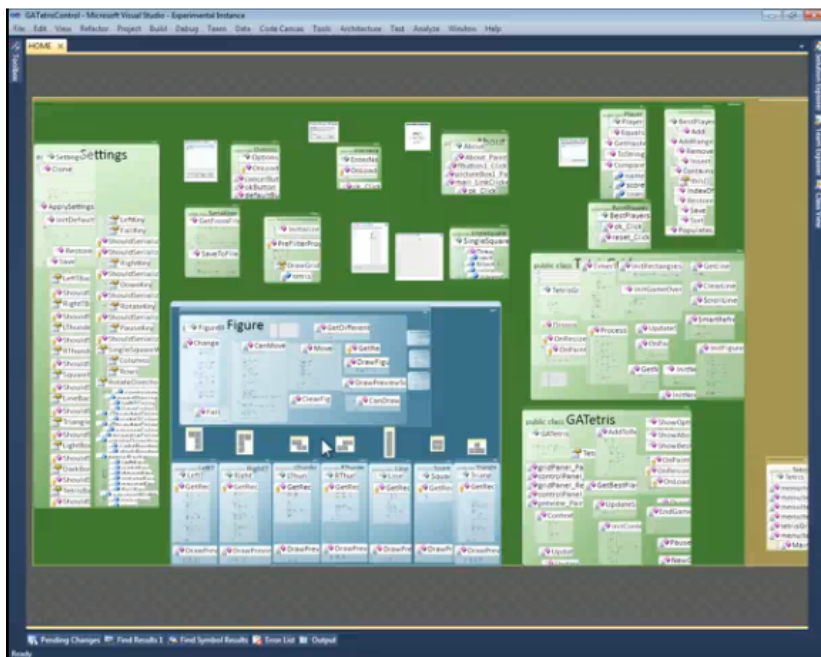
GATetrisControl - Microsoft Visual Studio - Experimental Instance

File Edit View Refactor Project Build Debug Team Data Code Canvas Tools Architecture Test Analyze Window Help

HOME ×

Toolbox

Settings

Settings

Done

ApplySettings

InitDefault

LeftKey

FallKey

Restore

Save

ShouldSerializ

RightKey

DownKey

RotateKey

PausedKey

Figure

Figure

Change

CanMove

Move

GetDifferent

GetRe

DrawFigu

ClearFig

CanDraw

Fall

Options

Onload

cancelButt

okButton

SaveToFile

PreFilterPro

DrawGrid

EnterNa

OnLoad

About

About_Paint

button1_Click

pictureBox1_Pa

mail_LinkClick

ok_Click

SingleSquare

BestPlayers

ok_Click

reset_Click

Players

Equals

GetHash

ToString

Compare

BestPlayers

Add

AddRange

Remove

Insert

Contains

IndexOf

Save

Sort

Populate

public class Tetris

Tetris

GetLine

ClearLine

ScrollLine

SmartRefre

InitFigure

InitGameOver

Process

Update

OnResize

OnPaint

Draw

Init

GetS

public class GATetris

GATetris

Tes

AddToBo

ShowOpt

ShowAbo

ShowBest

OnPaint

OnResize

OnLoad

gridPanel_Pa

controlPanel

gridPanel_Re

controlPanel

preview_Pain

GetBestPlay

Updates

EndGame

Pause

New

Update

Context

Left

Right

Thun

Line

Square

Triangle

GetRec

DrawPrev

Tetris

Pending Changes   Find Results 1   Find Symbol Results   Error List   Output

Ready